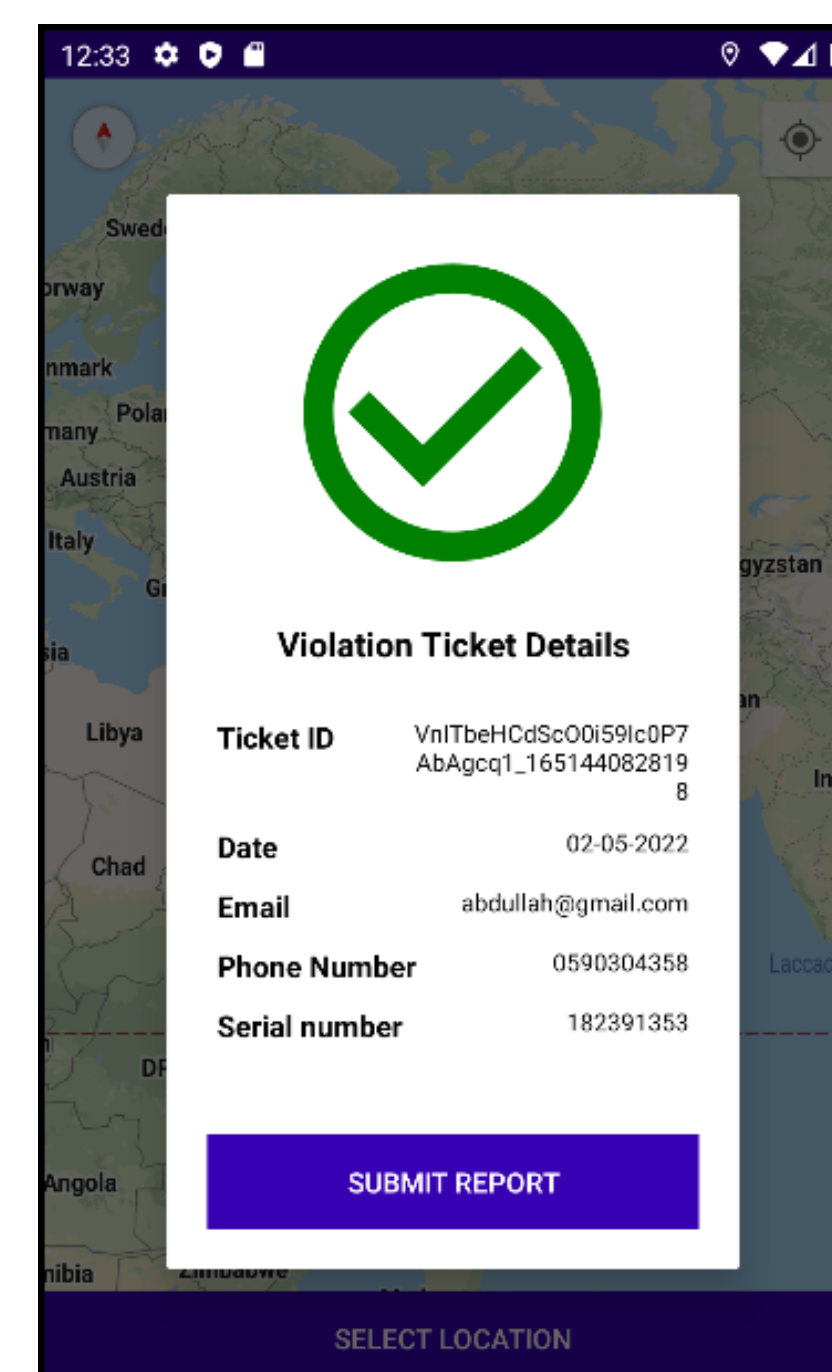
12:33

Swed
orway
nmark
Polar
many
Austria
Italy
Gr
sia
Libya
Chad
DF
Angola
nibia
Zimbabwe
gyzstan
an
In
Laccad

Violation Ticket Details

| Ticket ID | VnITbeHCdScO0i59Ic0P7AbAgcq1_1651440828198 |
|---|---|
| Date | 02-05-2022 |
| Email | abdullah@gmail.com |
| Phone Number | 0590304358 |
| Serial number | 182391353 |

SUBMIT REPORT

SELECT LOCATION